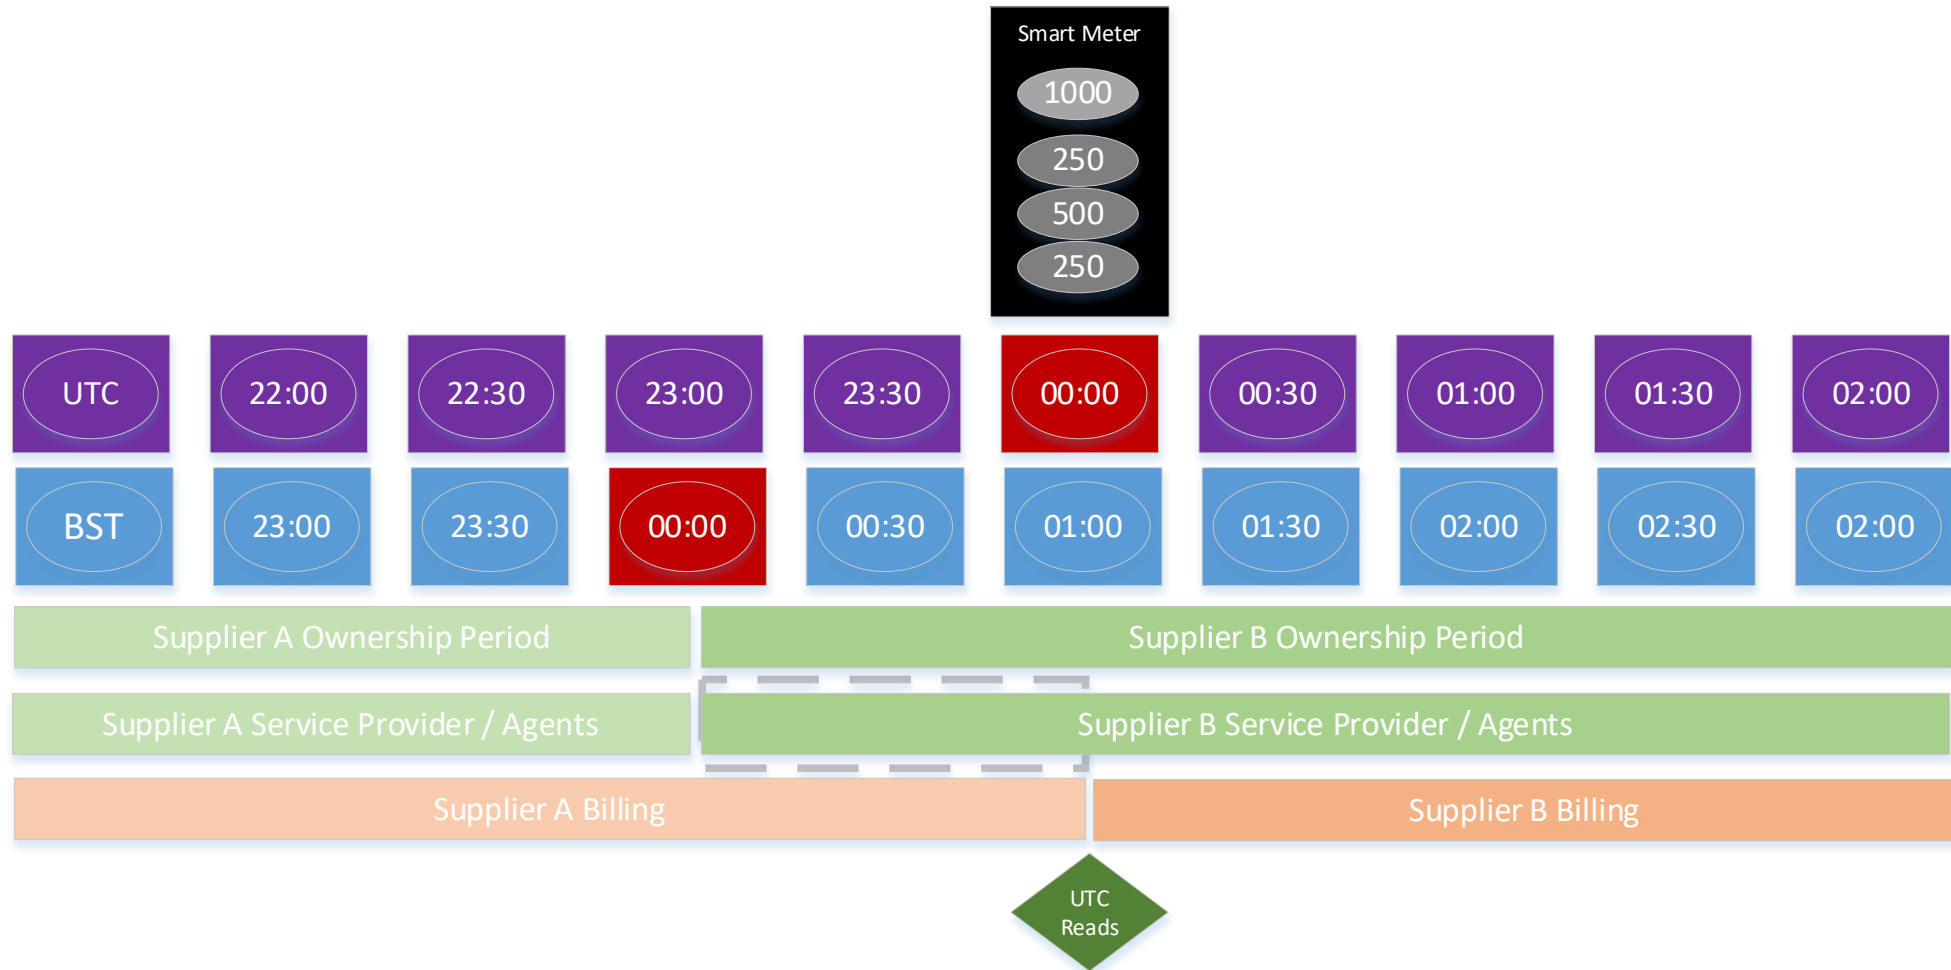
Smart Meter
1000
250
500
250

UTC 22:00 22:30 23:00 23:30 00:00 00:30 01:00 01:30 02:00

BST 23:00 23:30 00:00 00:30 01:00 01:30 02:00 02:30 02:00

Supplier A Ownership Period
Supplier B Ownership Period

Supplier A Service Provider / Agents
Supplier B Service Provider / Agents

Supplier A Billing
Supplier B Billing

UTC Reads